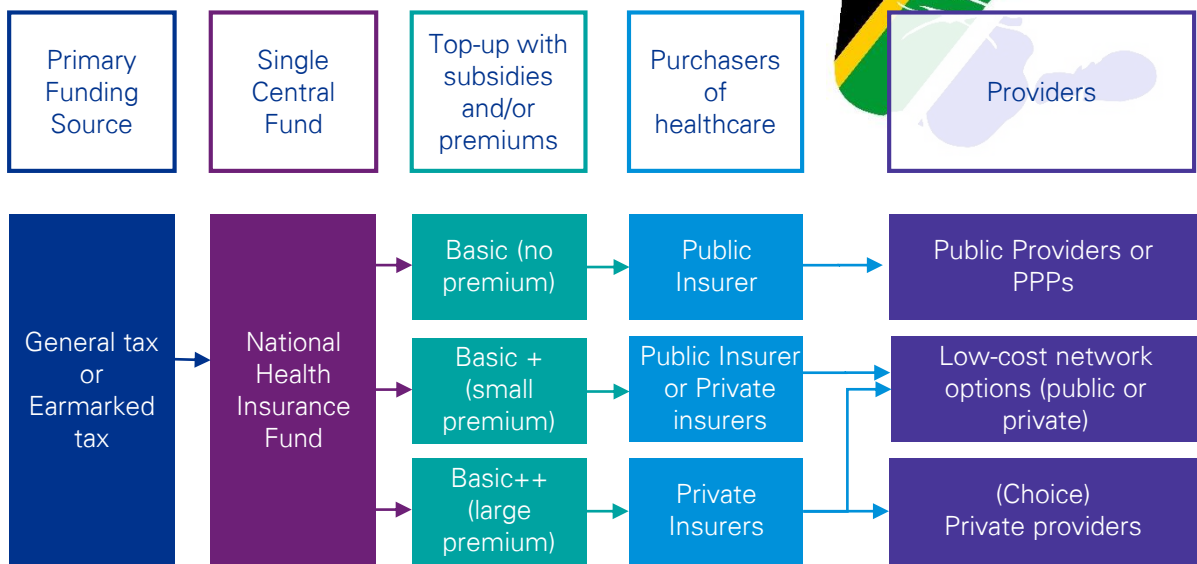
Primary Funding Source

Single Central Fund

Top-up with subsidies and/or premiums

Purchasers of healthcare

Providers

General tax or Earmarked tax

National Health Insurance Fund

Basic (no premium)

Basic + (small premium)

Basic++ (large premium)

Public Insurer

Public Insurer or Private insurers

Private Insurers

Public Providers or PPPs

Low-cost network options (public or private)

(Choice) Private providers